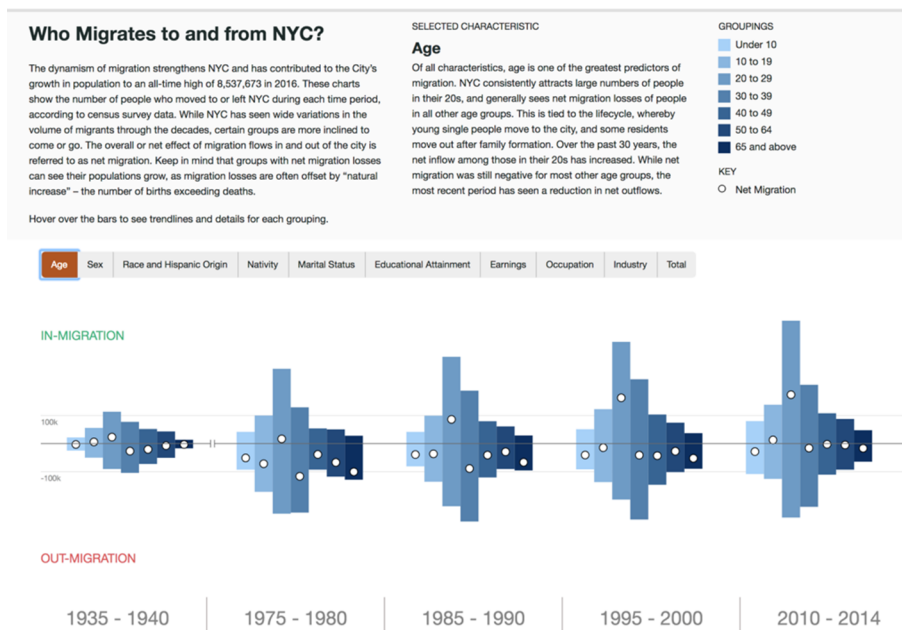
Who Migrates to and from NYC?

The dynamism of migration strengthens NYC and has contributed to the City's growth in population to an all-time high of 8,537,673 in 2016. These charts show the number of people who moved to or left NYC during each time period, according to census survey data. While NYC has seen wide variations in the volume of migrants through the decades, certain groups are more inclined to come or go. The overall or net effect of migration flows in and out of the city is referred to as net migration. Keep in mind that groups with net migration losses can see their populations grow, as migration losses are often offset by "natural increase" – the number of births exceeding deaths.

Hover over the bars to see trendlines and details for each grouping.

SELECTED CHARACTERISTIC

Age

Of all characteristics, age is one of the greatest predictors of migration. NYC consistently attracts large numbers of people in their 20s, and generally sees net migration losses of people in all other age groups. This is tied to the lifecycle, whereby young single people move to the city, and some residents move out after family formation. Over the past 30 years, the net inflow among those in their 20s has increased. While net migration was still negative for most other age groups, the most recent period has seen a reduction in net outflows.

GROUPINGS
Under 10
10 to 19
20 to 29
30 to 39
40 to 49
50 to 64
65 and above

KEY
Net Migration

Age | Sex | Race and Hispanic Origin | Nativity | Marital Status | Educational Attainment | Earnings | Occupation | Industry | Total

IN-MIGRATION

100k

-100k

OUT-MIGRATION

1935 - 1940 | 1975 - 1980 | 1985 - 1990 | 1995 - 2000 | 2010 - 2014